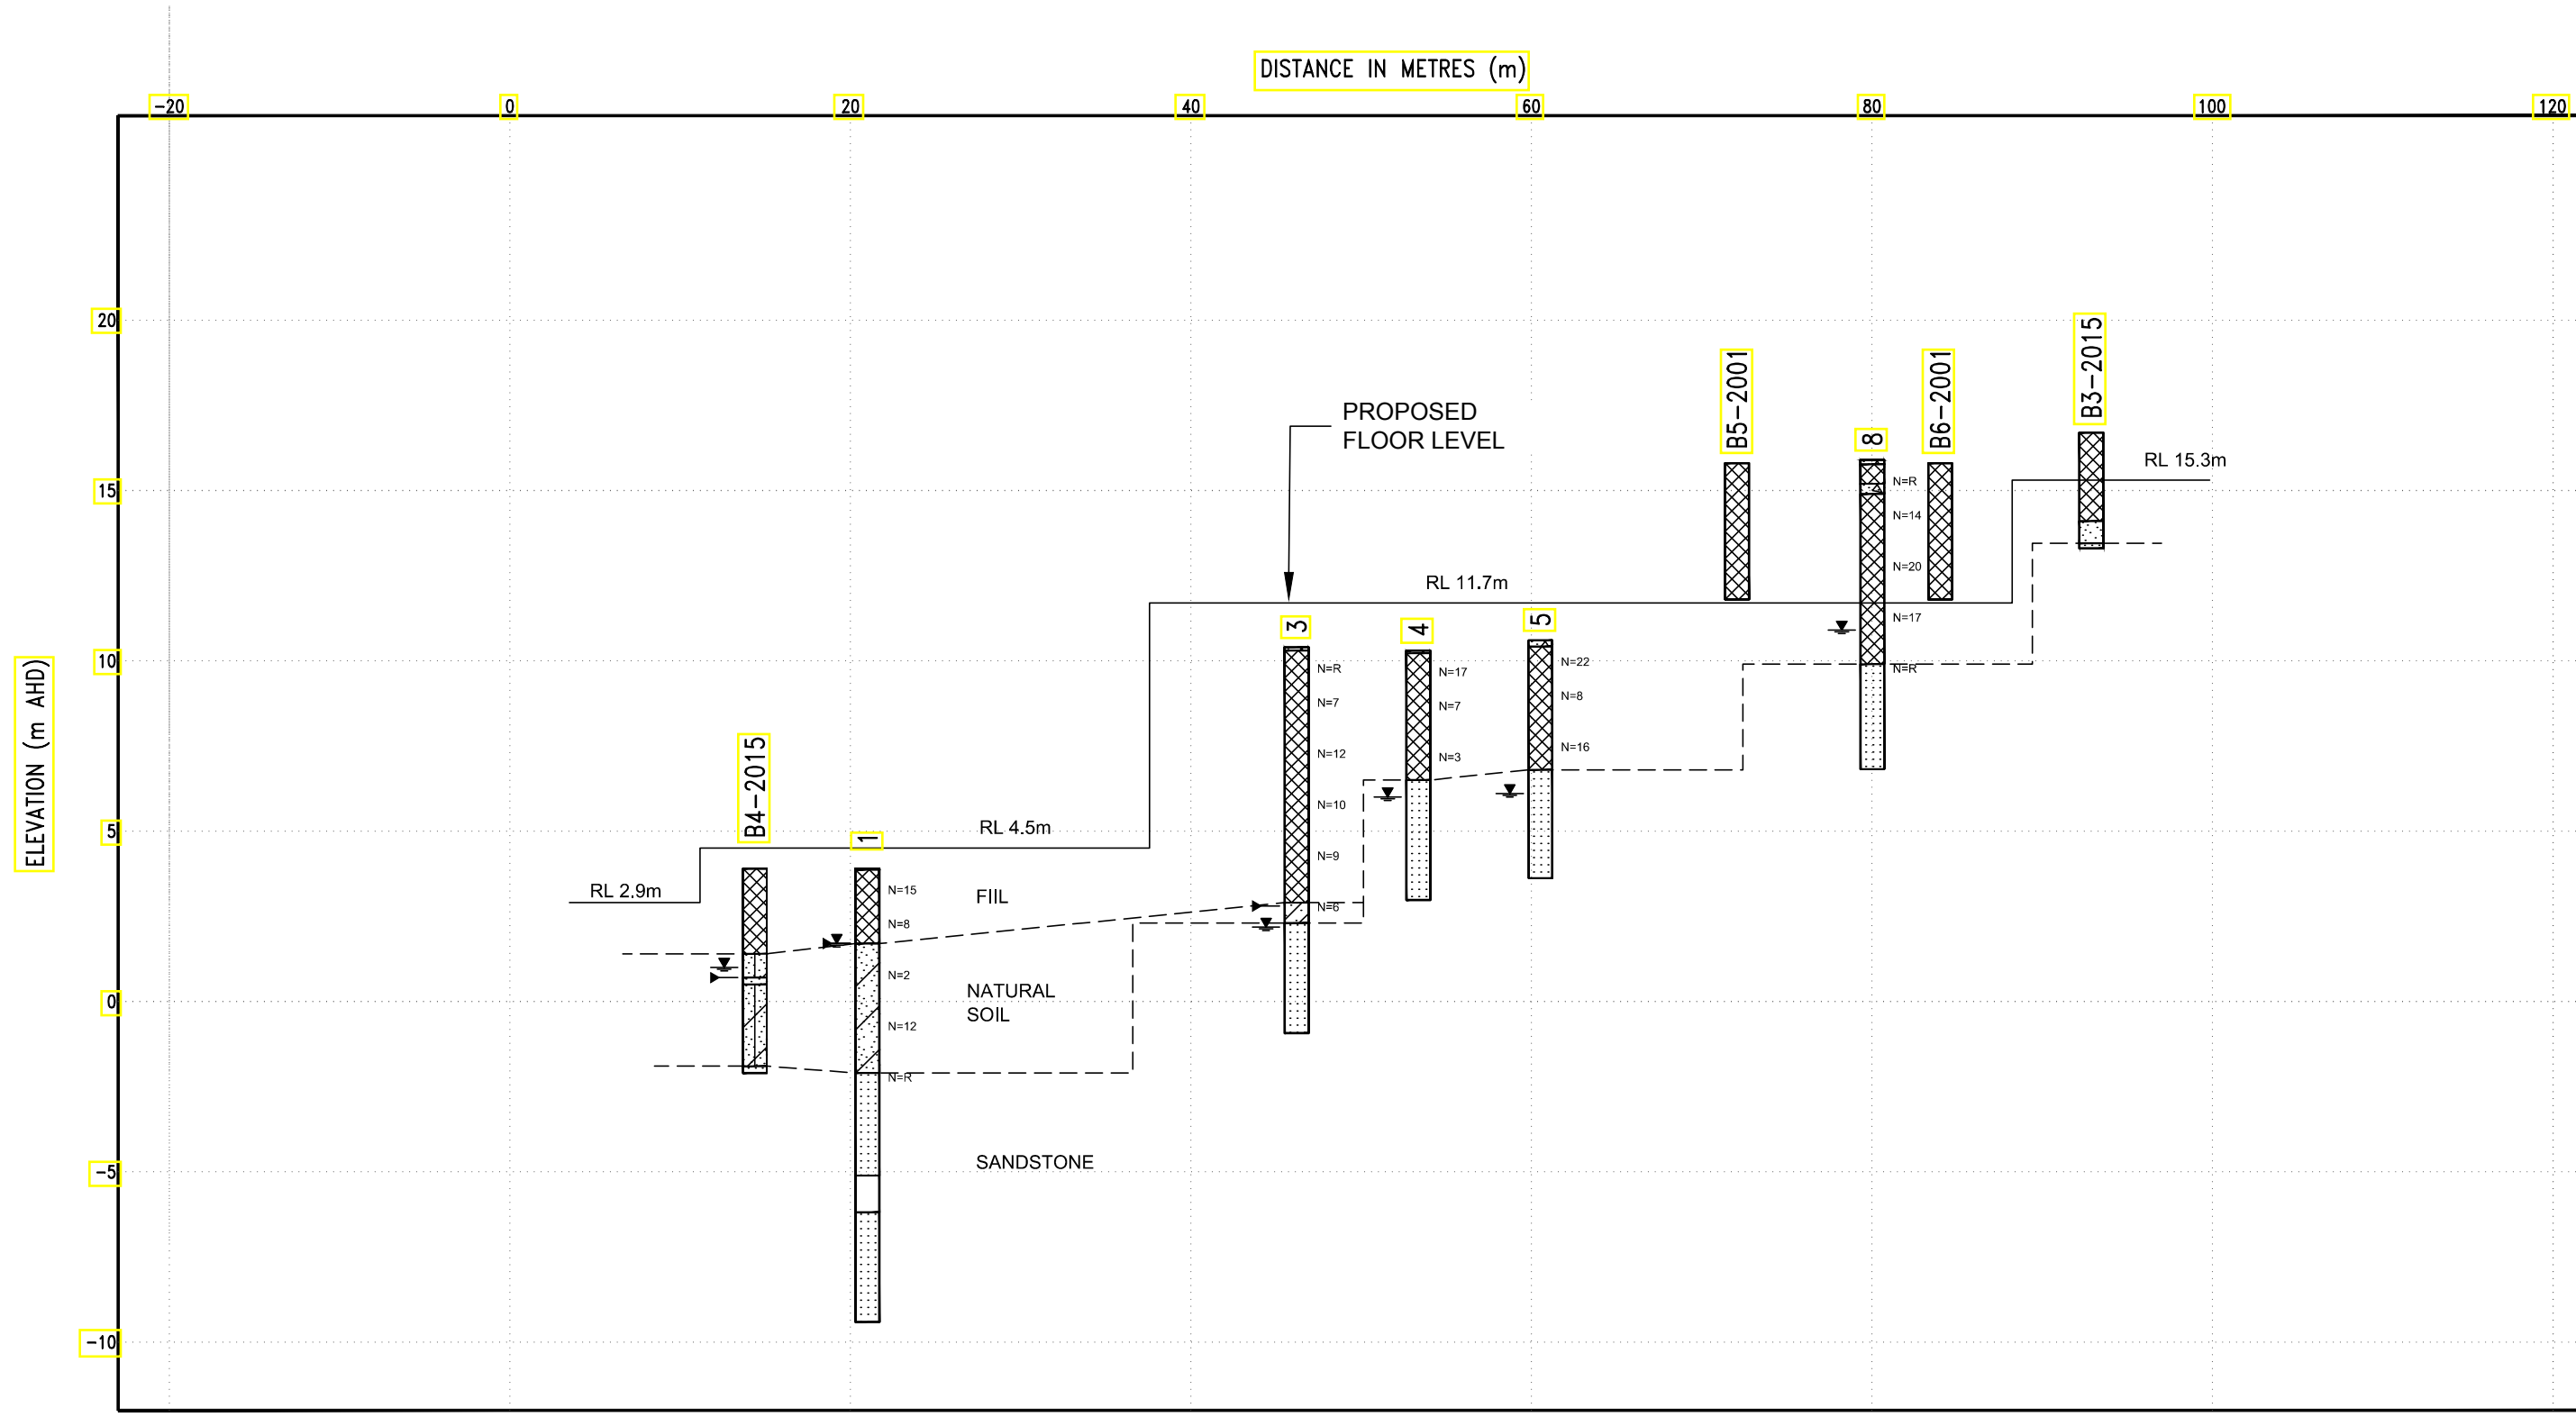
DISTANCE IN METRES (m)

-20 0 20 40 60 80 100 120

ELEVATION (m AHD)

20
15
10
5
0
-5
-10

PROPOSED FLOOR LEVEL

B5-2001
8
B6-2001
B3-2015

RL 15.3m

N=R
N=14
N=20
N=17
N=R

RL 11.7m

3
N=R
N=7
N=12
N=10
N=9
N=6

4
N=17
N=7
N=3

5
N=22
N=8
N=16

B4-2015

1
RL 4.5m

RL 2.9m

N=15
N=8
FIIL
N=2
NATURAL SOIL
N=12
N=R

SANDSTONE